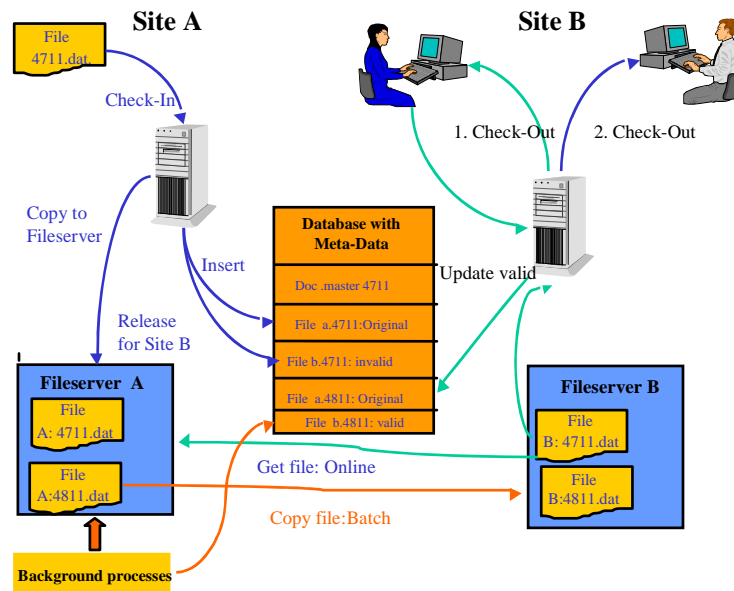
Site A

Site B

File 4711.dat

Check-In

1. Check-Out

2. Check-Out

Copy to Fileserver

Database with Meta-Data

Insert

Doc .master 4711

Update valid

File a.4711:Original

Release for Site B

File b.4711: invalid

File a.4811: Original

File b.4811: valid

Fileserver A

File A: 4711.dat

File A:4811.dat

Fileserver B

File B: 4711.dat

File B:4811.dat

Get file: Online

Copy file:Batch

Background processes